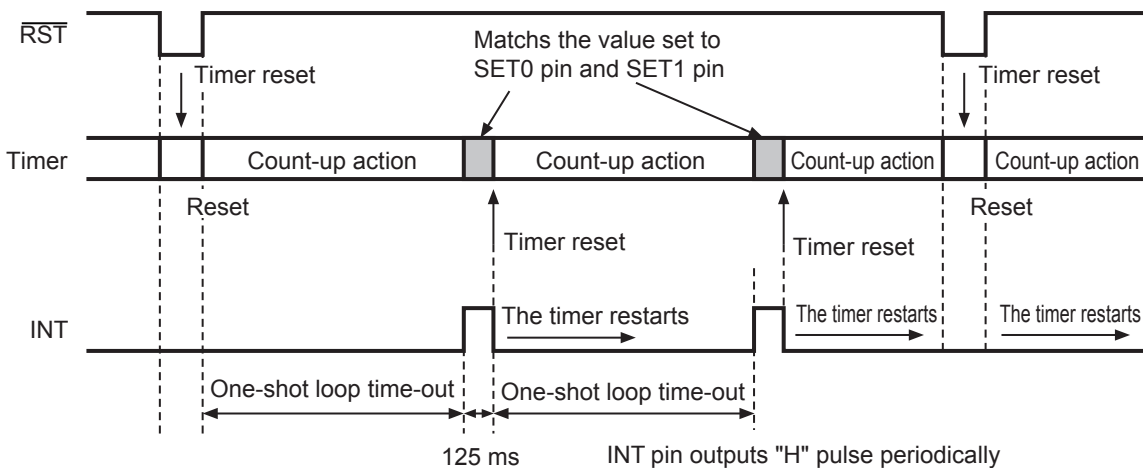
$\overline{RST}$

Matchs the value set to SET0 pin and SET1 pin

Timer reset

Timer reset

Timer

Count-up action

Count-up action

Count-up action

Count-up action

Reset

Reset

Timer reset

Timer reset

INT

The timer restarts

The timer restarts

The timer restarts

One-shot loop time-out

One-shot loop time-out

125 ms

INT pin outputs "H" pulse periodically